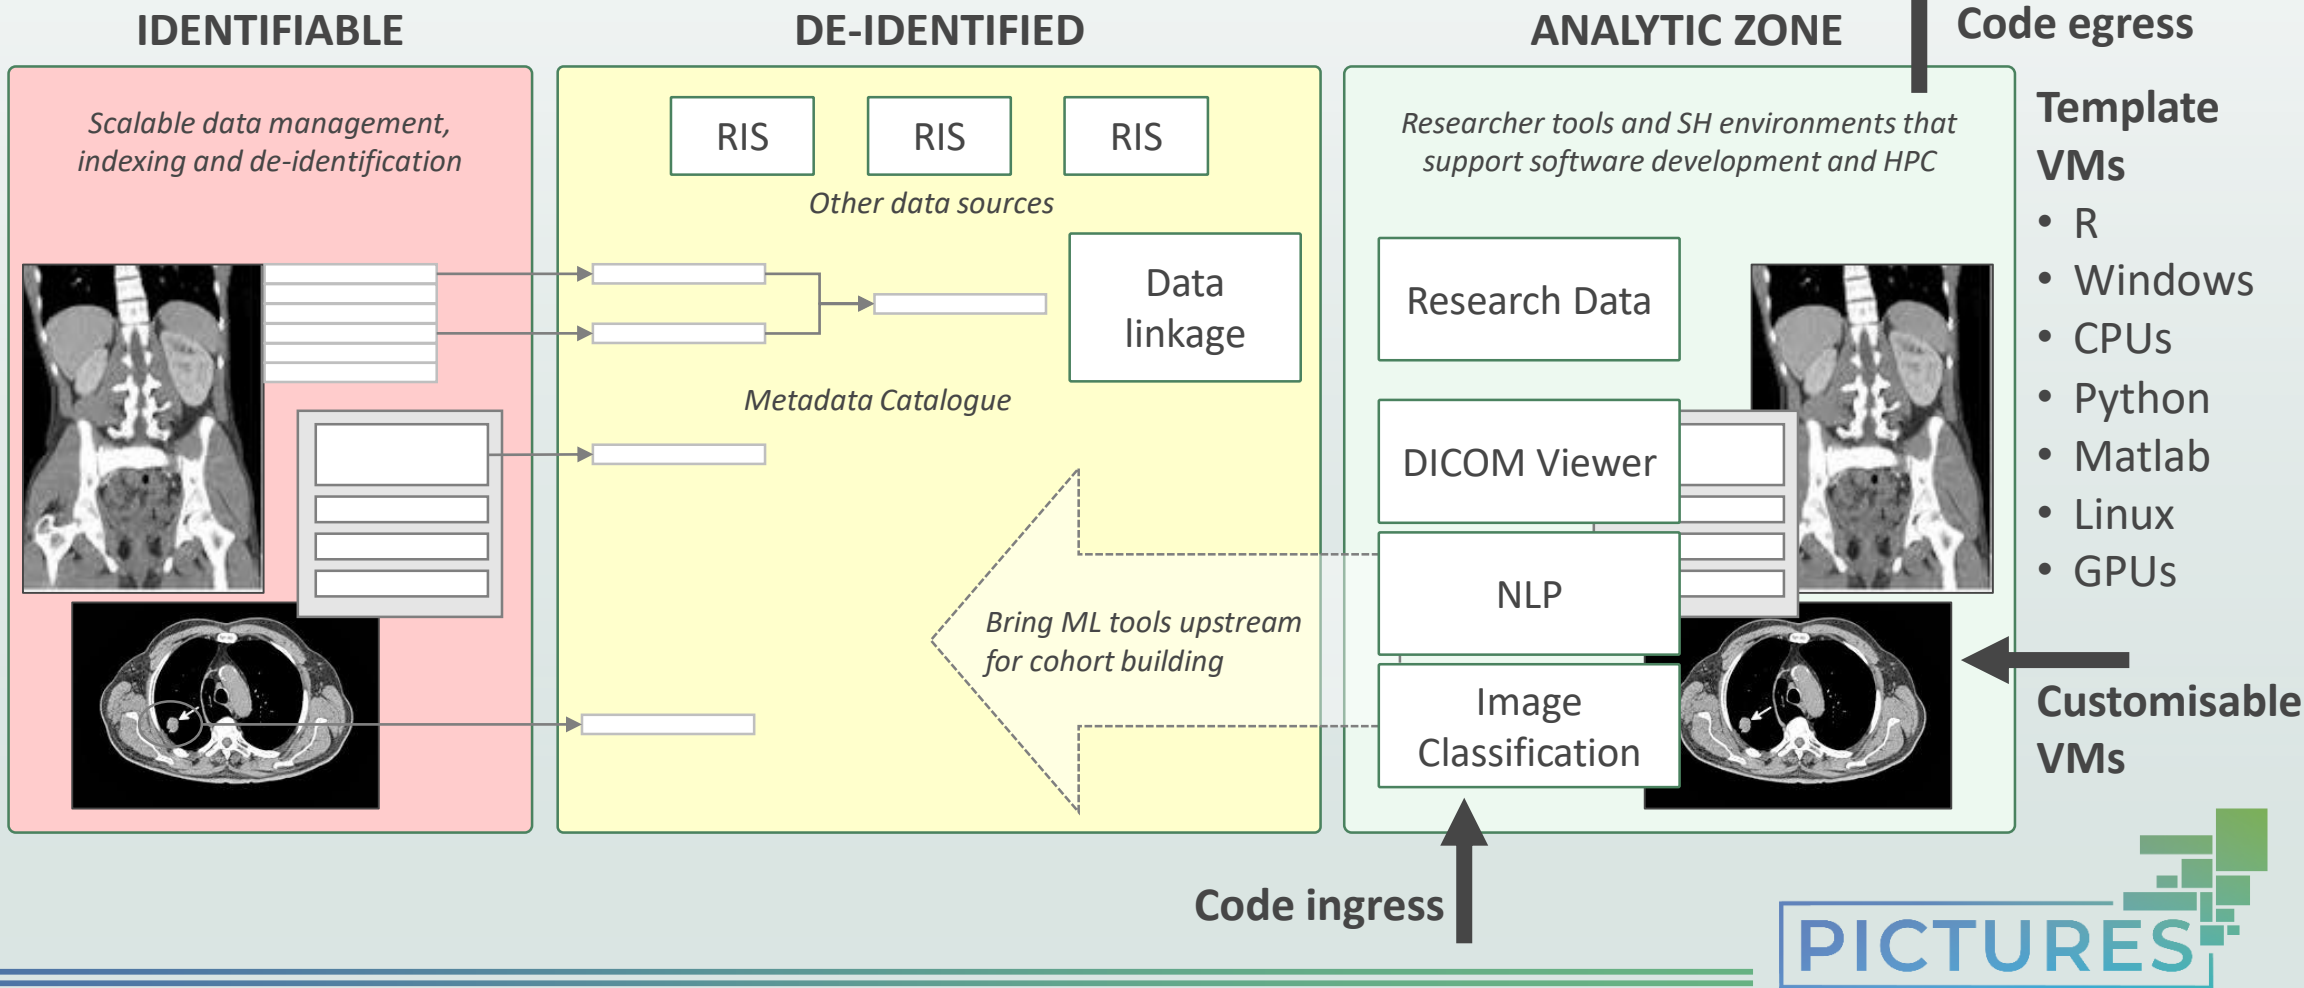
IDENTIFIABLE

DE-IDENTIFIED

ANALYTIC ZONE

Code egress

Scalable data management, indexing and de-identification

RIS

RIS

RIS

Other data sources

Data linkage

Metadata Catalogue

Researcher tools and SH environments that support software development and HPC

Research Data

DICOM Viewer

NLP

Image Classification

Bring ML tools upstream for cohort building

Template VMs
• R
• Windows
• CPUs
• Python
• Matlab
• Linux
• GPUs

Customisable VMs

Code ingress

PICTURES